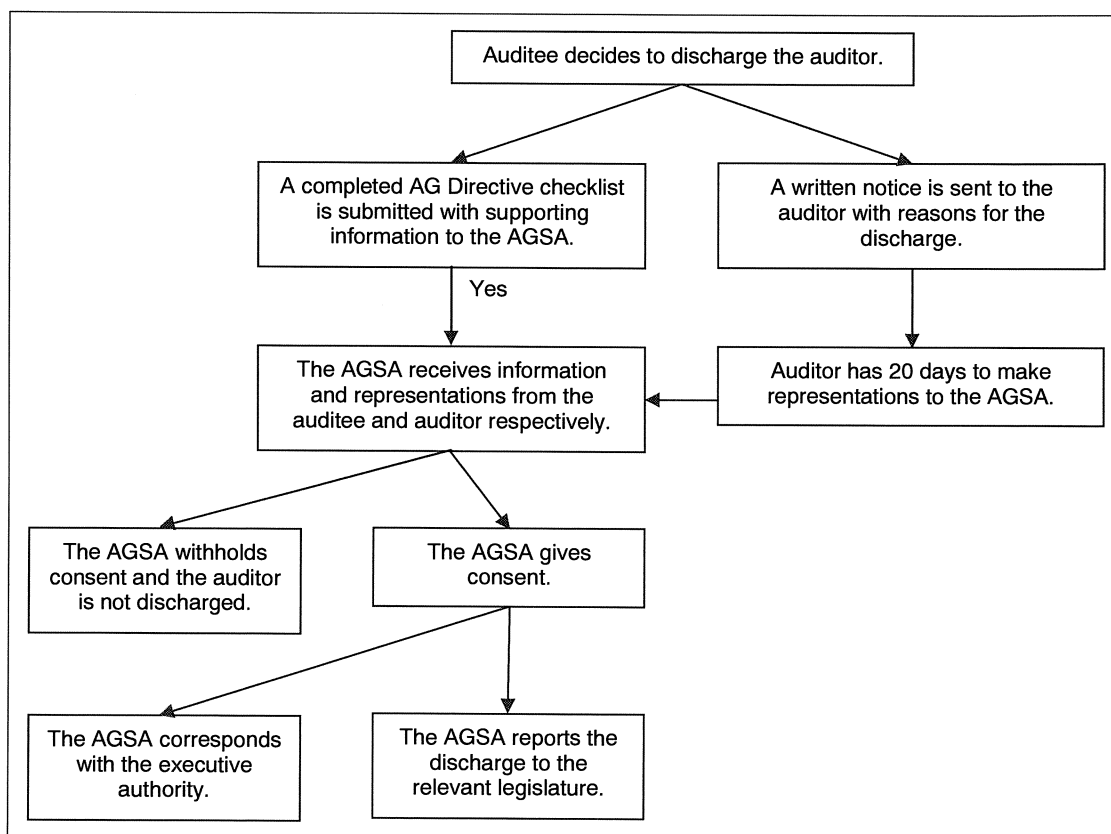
Auditee decides to discharge the auditor.

A completed AG Directive checklist is submitted with supporting information to the AGSA.

A written notice is sent to the auditor with reasons for the discharge.

Yes

The AGSA receives information and representations from the auditee and auditor respectively.

Auditor has 20 days to make representations to the AGSA.

The AGSA withholds consent and the auditor is not discharged.

The AGSA gives consent.

The AGSA corresponds with the executive authority.

The AGSA reports the discharge to the relevant legislature.